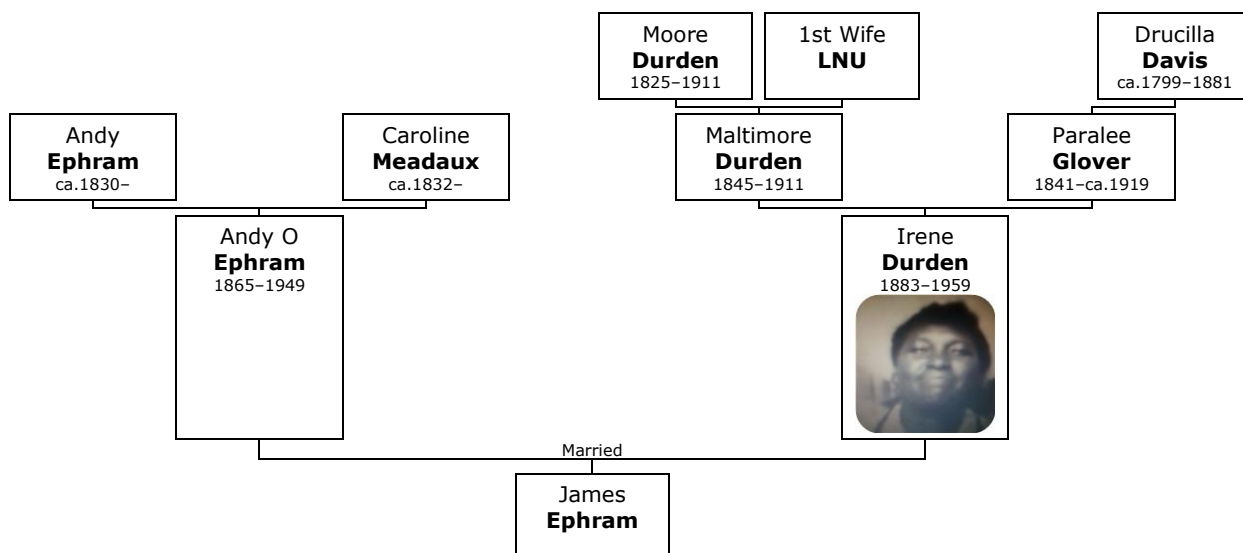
Moore
Durden
1825–1911

1st Wife
LNU

Drucilla
Davis
ca.1799–1881

Andy
Ephram
ca.1830–

Caroline
Meadaux
ca.1832–

Maltimore
Durden
1845–1911

Paralee
Glover
1841–ca.1919

Andy O
Ephram
1865–1949

Irene
Durden
1883–1959

Married

James
Ephram